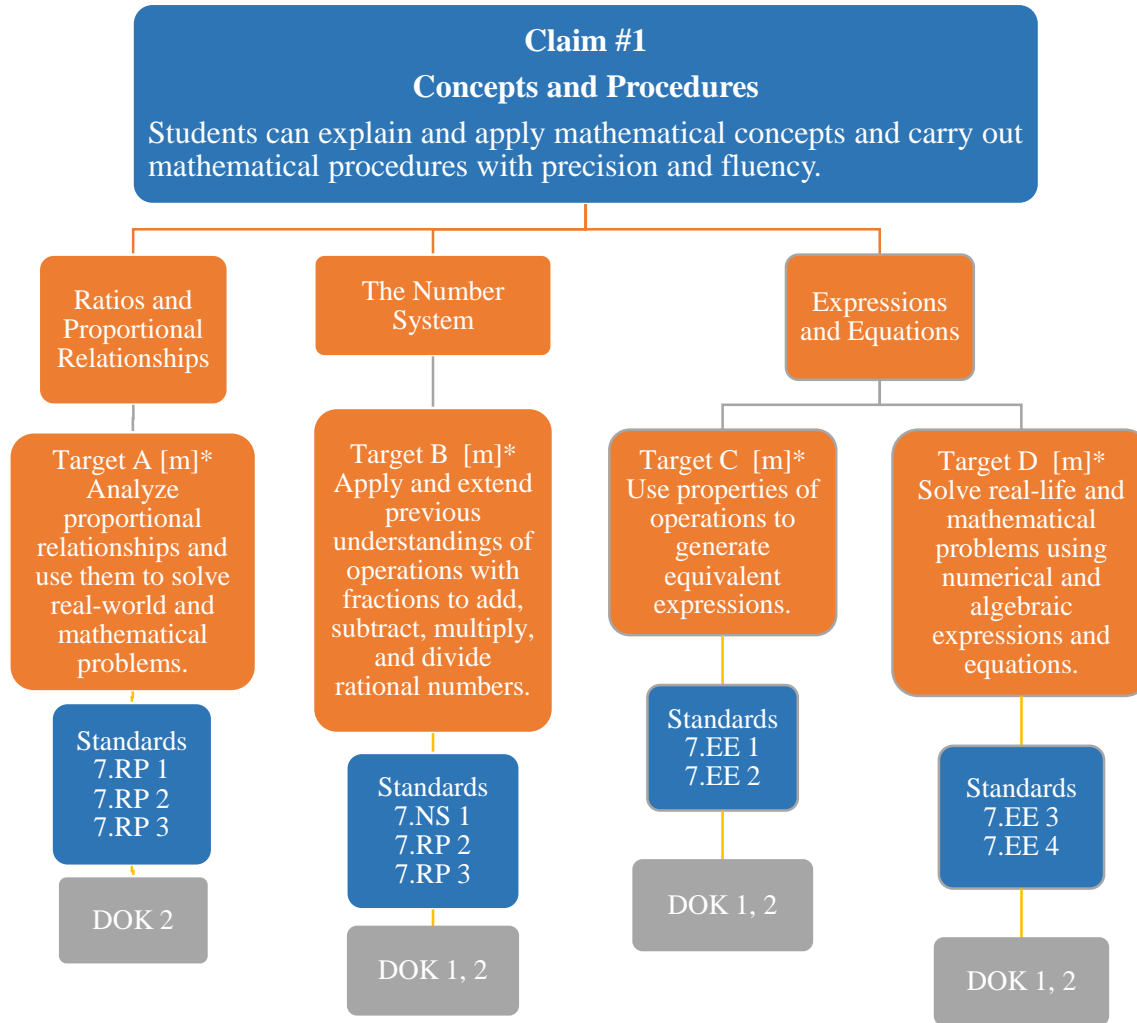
Claim #1
Concepts and Procedures
Students can explain and apply mathematical concepts and carry out mathematical procedures with precision and fluency.

Ratios and Proportional Relationships

Target A [m]* Analyze proportional relationships and use them to solve real-world and mathematical problems.

Standards
7.RP 1
7.RP 2
7.RP 3

DOK 2

The Number System

Target B [m]* Apply and extend previous understandings of operations with fractions to add, subtract, multiply, and divide rational numbers.

Standards
7.NS 1
7.RP 2
7.RP 3

DOK 1, 2

Expressions and Equations

Target C [m]* Use properties of operations to generate equivalent expressions.

Standards
7.EE 1
7.EE 2

DOK 1, 2

Target D [m]* Solve real-life and mathematical problems using numerical and algebraic expressions and equations.

Standards
7.EE 3
7.EE 4

DOK 1, 2